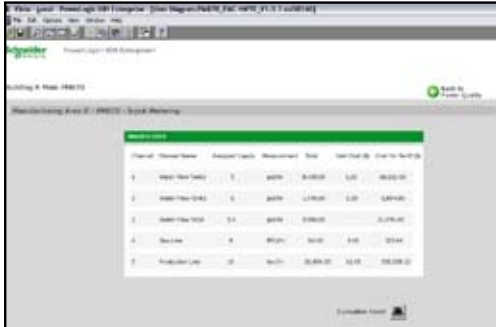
Schneider Electric

PowerLogic ION Enterprise

Building A Main PM870

Back to Power Quality

Manufacturing Area D - PM870 - Trend Metering

| Channel | Channel Name | Assigned Inputs | Measurement | Total | Unit Cost ($) | Cost To Date ($) |
|---|---|---|---|---|---|---|
| 1 | Water Flow Sales | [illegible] | gal/hr | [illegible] | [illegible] | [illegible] |
| 2 | Water Flow Entry | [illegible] | gal/hr | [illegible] | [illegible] | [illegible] |
| 3 | Water Flow Total | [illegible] | gal/hr | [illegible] | | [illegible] |
| 4 | Gas Line | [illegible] | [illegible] | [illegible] | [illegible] | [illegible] |
| 5 | Production Line | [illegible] | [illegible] | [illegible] | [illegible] | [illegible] |

Customize Count